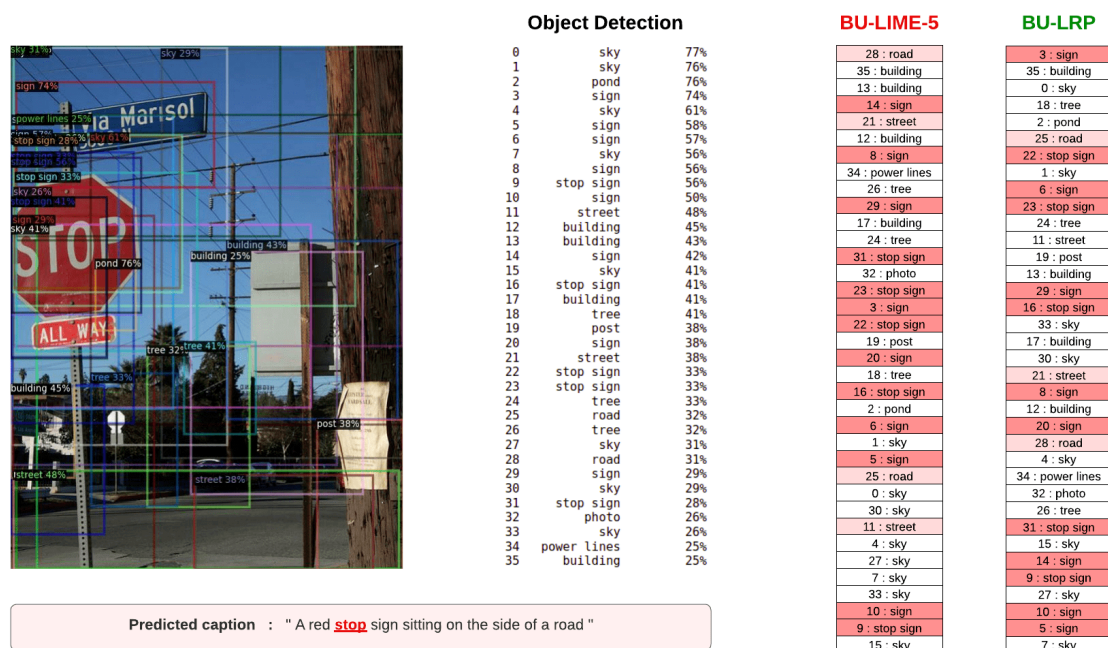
sky 31%
sky 29%
sign 74%
power lines 25%
sign 57%
sky 61%
stop sign 28%
stop sign 33%
stop sign 56%
stop sign 33%
sky 26%
stop sign 41%
sign 29%
sky 41%
building 43%
building 25%
pond 76%
tree 32%
tree 41%
tree 33%
building 45%
post 38%
street 48%
street 38%
STOP
ALL WAY
Marisol

Object Detection

| | | |
|---|---|---|
| 0 | sky | 77% |
| 1 | sky | 76% |
| 2 | pond | 76% |
| 3 | sign | 74% |
| 4 | sky | 61% |
| 5 | sign | 58% |
| 6 | sign | 57% |
| 7 | sky | 56% |
| 8 | sign | 56% |
| 9 | stop sign | 56% |
| 10 | sign | 50% |
| 11 | street | 48% |
| 12 | building | 45% |
| 13 | building | 43% |
| 14 | sign | 42% |
| 15 | sky | 41% |
| 16 | stop sign | 41% |
| 17 | building | 41% |
| 18 | tree | 41% |
| 19 | post | 38% |
| 20 | sign | 38% |
| 21 | street | 38% |
| 22 | stop sign | 33% |
| 23 | stop sign | 33% |
| 24 | tree | 33% |
| 25 | road | 32% |
| 26 | tree | 32% |
| 27 | sky | 31% |
| 28 | road | 31% |
| 29 | sign | 29% |
| 30 | sky | 29% |
| 31 | stop sign | 28% |
| 32 | photo | 26% |
| 33 | sky | 26% |
| 34 | power lines | 25% |
| 35 | building | 25% |

BU-LIME-5

| |
|---|
| 28 : road |
| 35 : building |
| 13 : building |
| 14 : sign |
| 21 : street |
| 12 : building |
| 8 : sign |
| 34 : power lines |
| 26 : tree |
| 29 : sign |
| 17 : building |
| 24 : tree |
| 31 : stop sign |
| 32 : photo |
| 23 : stop sign |
| 3 : sign |
| 22 : stop sign |
| 19 : post |
| 20 : sign |
| 18 : tree |
| 16 : stop sign |
| 2 : pond |
| 6 : sign |
| 1 : sky |
| 5 : sign |
| 25 : road |
| 0 : sky |
| 30 : sky |
| 11 : street |
| 4 : sky |
| 27 : sky |
| 7 : sky |
| 33 : sky |
| 10 : sign |
| 9 : stop sign |
| 15 : sky |

BU-LRP

| |
|---|
| 3 : sign |
| 35 : building |
| 0 : sky |
| 18 : tree |
| 2 : pond |
| 25 : road |
| 22 : stop sign |
| 1 : sky |
| 6 : sign |
| 23 : stop sign |
| 24 : tree |
| 11 : street |
| 19 : post |
| 13 : building |
| 29 : sign |
| 16 : stop sign |
| 33 : sky |
| 17 : building |
| 30 : sky |
| 21 : street |
| 8 : sign |
| 12 : building |
| 20 : sign |
| 28 : road |
| 4 : sky |
| 34 : power lines |
| 32 : photo |
| 26 : tree |
| 31 : stop sign |
| 15 : sky |
| 14 : sign |
| 9 : stop sign |
| 27 : sky |
| 10 : sign |
| 5 : sign |
| 7 : sky |

Predicted caption : " A red stop sign sitting on the side of a road "